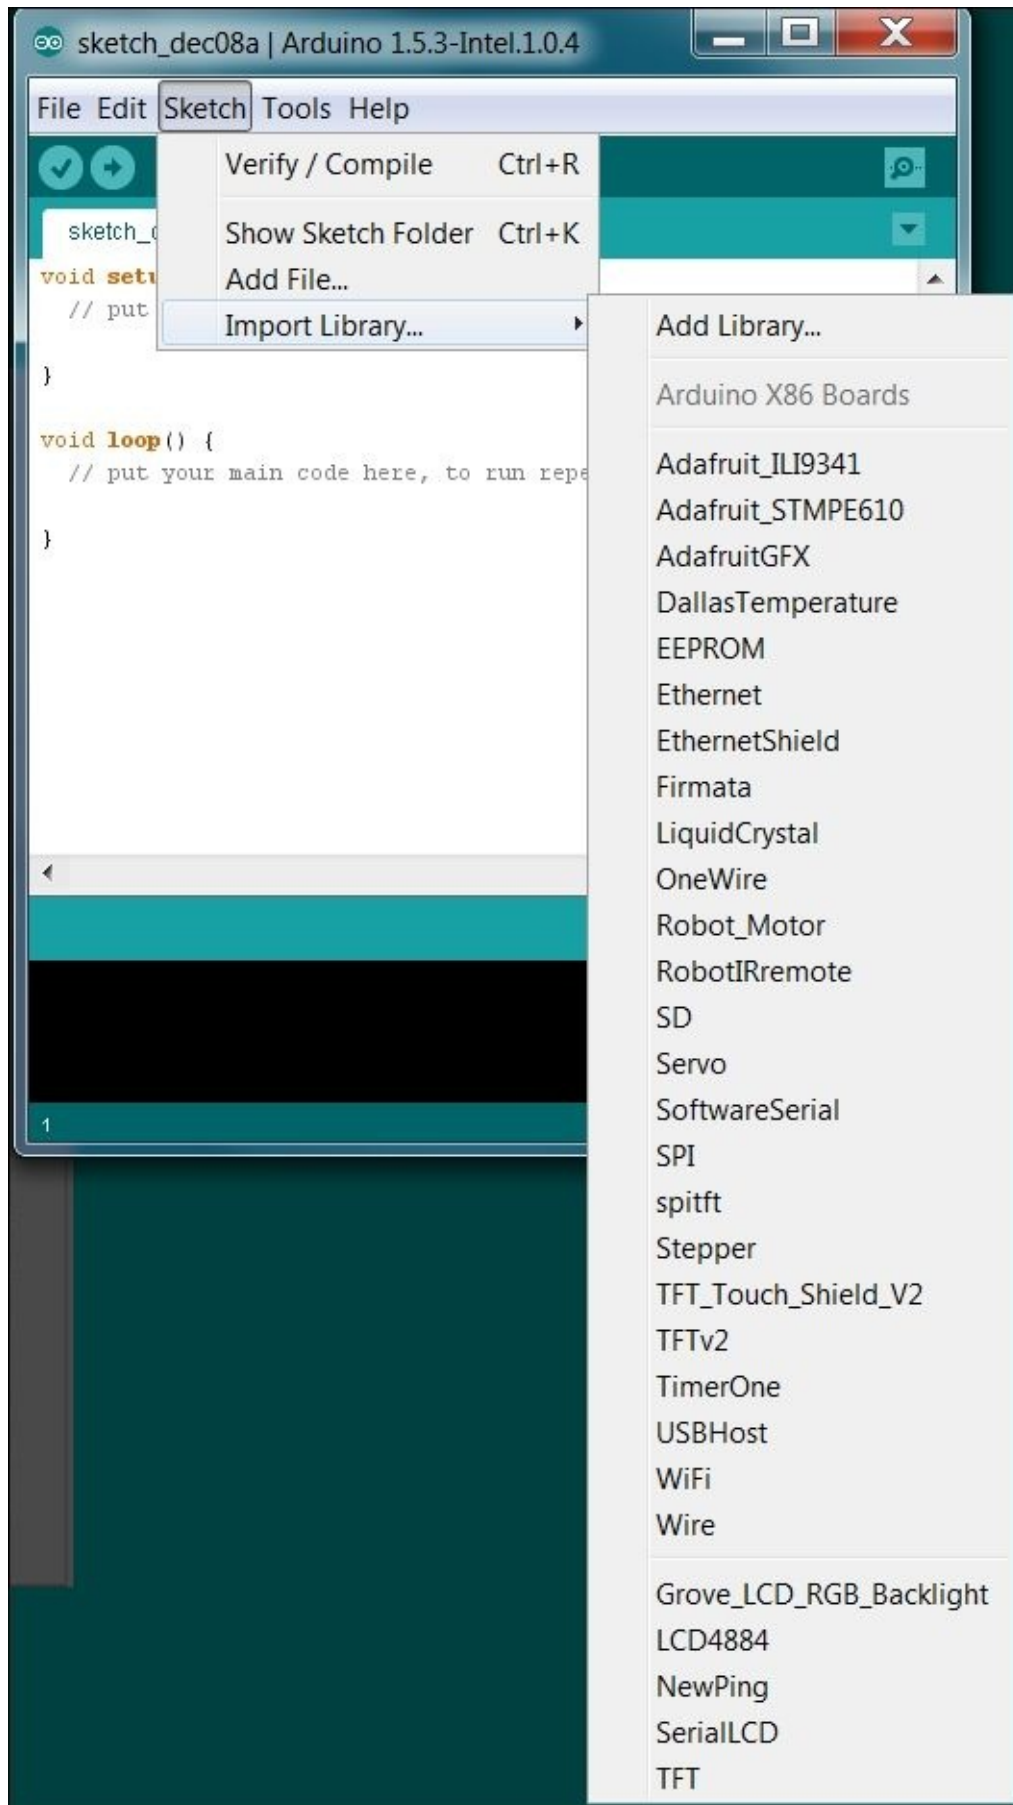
sketch_dec08a | Arduino 1.5.3-Intel.1.0.4

File Edit Sketch Tools Help

Verify / Compile Ctrl+R
Show Sketch Folder Ctrl+K
Add File...
Import Library...

sketch_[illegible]

void setu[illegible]
// put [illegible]

}

void loop() {
// put your main code here, to run repe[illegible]

}

1

Add Library...

Arduino X86 Boards

Adafruit_ILI9341
Adafruit_STMPE610
AdafruitGFX
DallasTemperature
EEPROM
Ethernet
EthernetShield
Firmata
LiquidCrystal
OneWire
Robot_Motor
RobotIRremote
SD
Servo
SoftwareSerial
SPI
spitft
Stepper
TFT_Touch_Shield_V2
TFTv2
TimerOne
USBHost
WiFi
Wire

Grove_LCD_RGB_Backlight
LCD4884
NewPing
SerialLCD
TFT